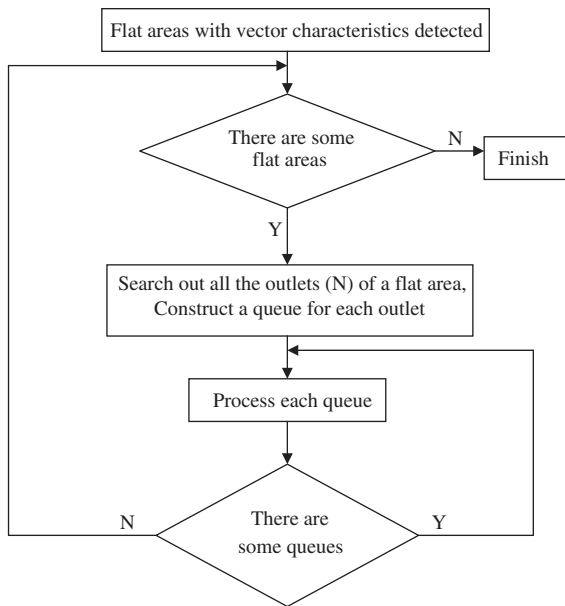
Flat areas with vector characteristics detected

There are some flat areas

N

Finish

Y

Search out all the outlets (N) of a flat area, Construct a queue for each outlet

Process each queue

N

There are some queues

Y